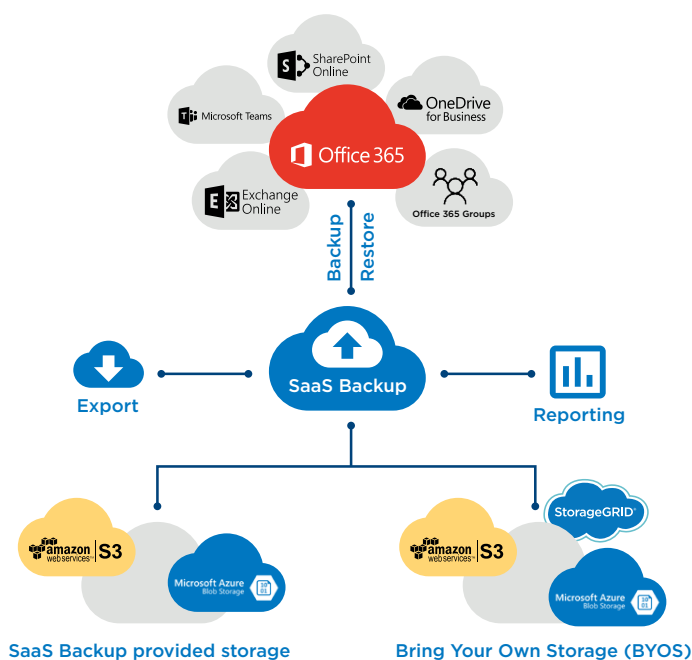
SharePoint Online

Microsoft Teams

OneDrive for Business

Office 365

Exchange Online

Office 365 Groups

Backup

Restore

Export

SaaS Backup

Reporting

amazon web services S3

Microsoft Azure Blob Storage

StorageGRID

amazon web services S3

Microsoft Azure Blob Storage

SaaS Backup provided storage

Bring Your Own Storage (BYOS)